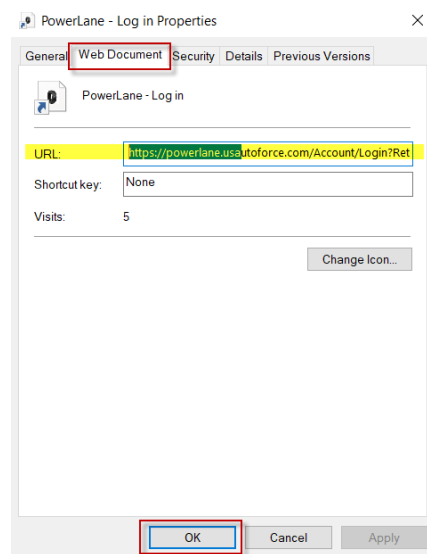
PowerLane - Log in Properties

General | Web Document | Security | Details | Previous Versions

PowerLane - Log in

URL: https://powerlane.usautoforce.com/Account/Login?Ret

Shortcut key: None

Visits: 5

Change Icon...

OK | Cancel | Apply